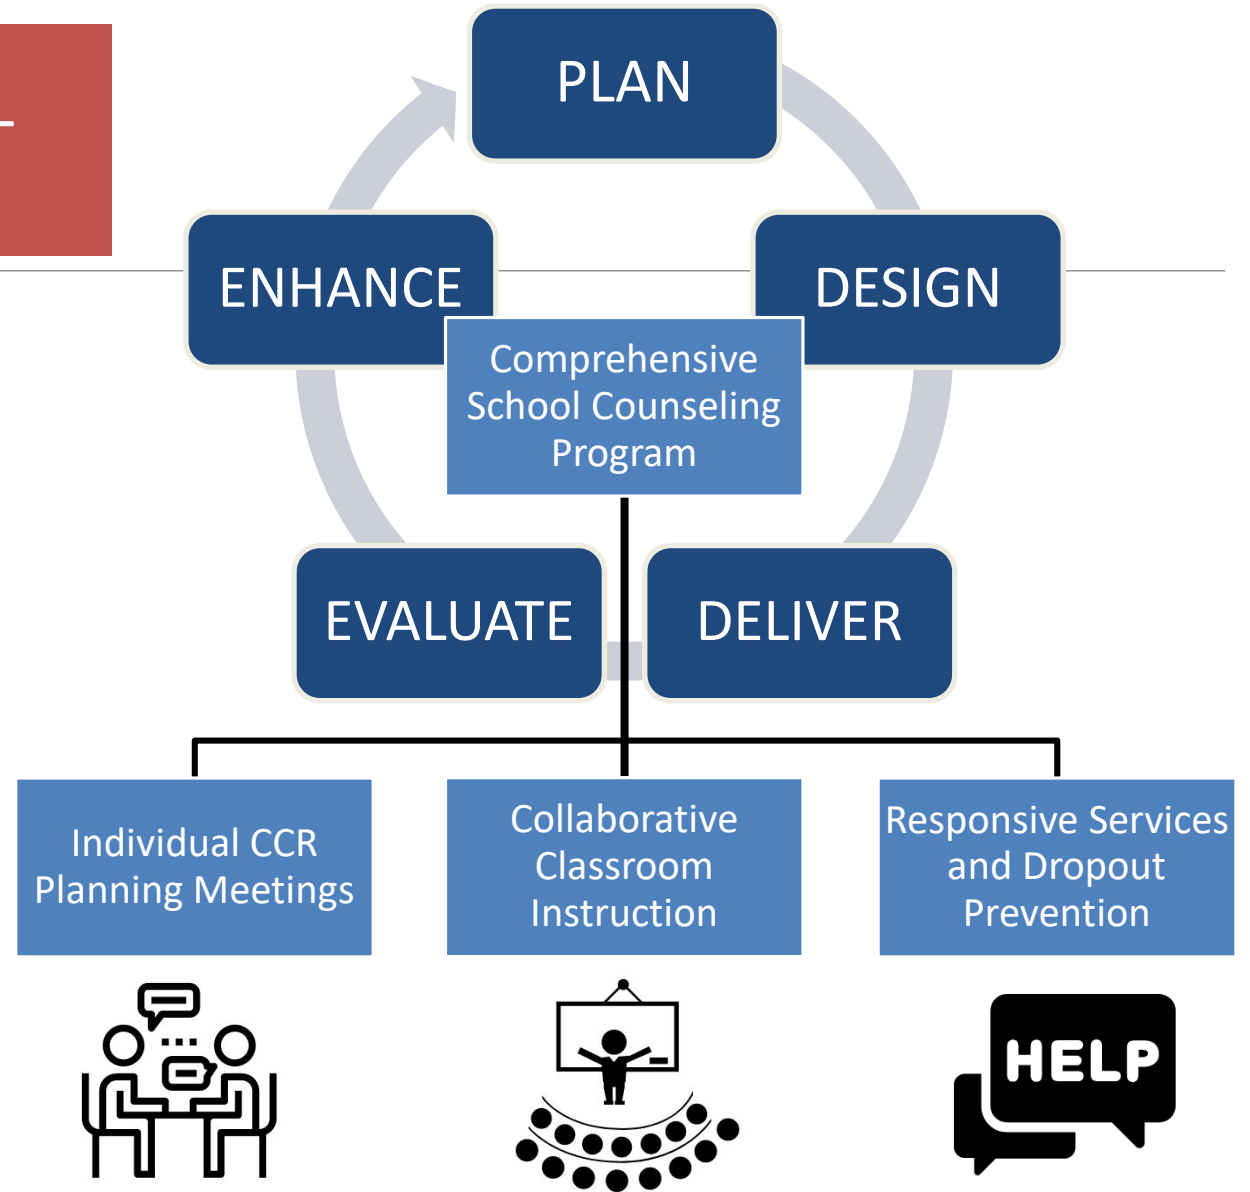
PLAN

DESIGN

DELIVER

EVALUATE

ENHANCE

Comprehensive School Counseling Program

Individual CCR Planning Meetings

Collaborative Classroom Instruction

Responsive Services and Dropout Prevention

HELP